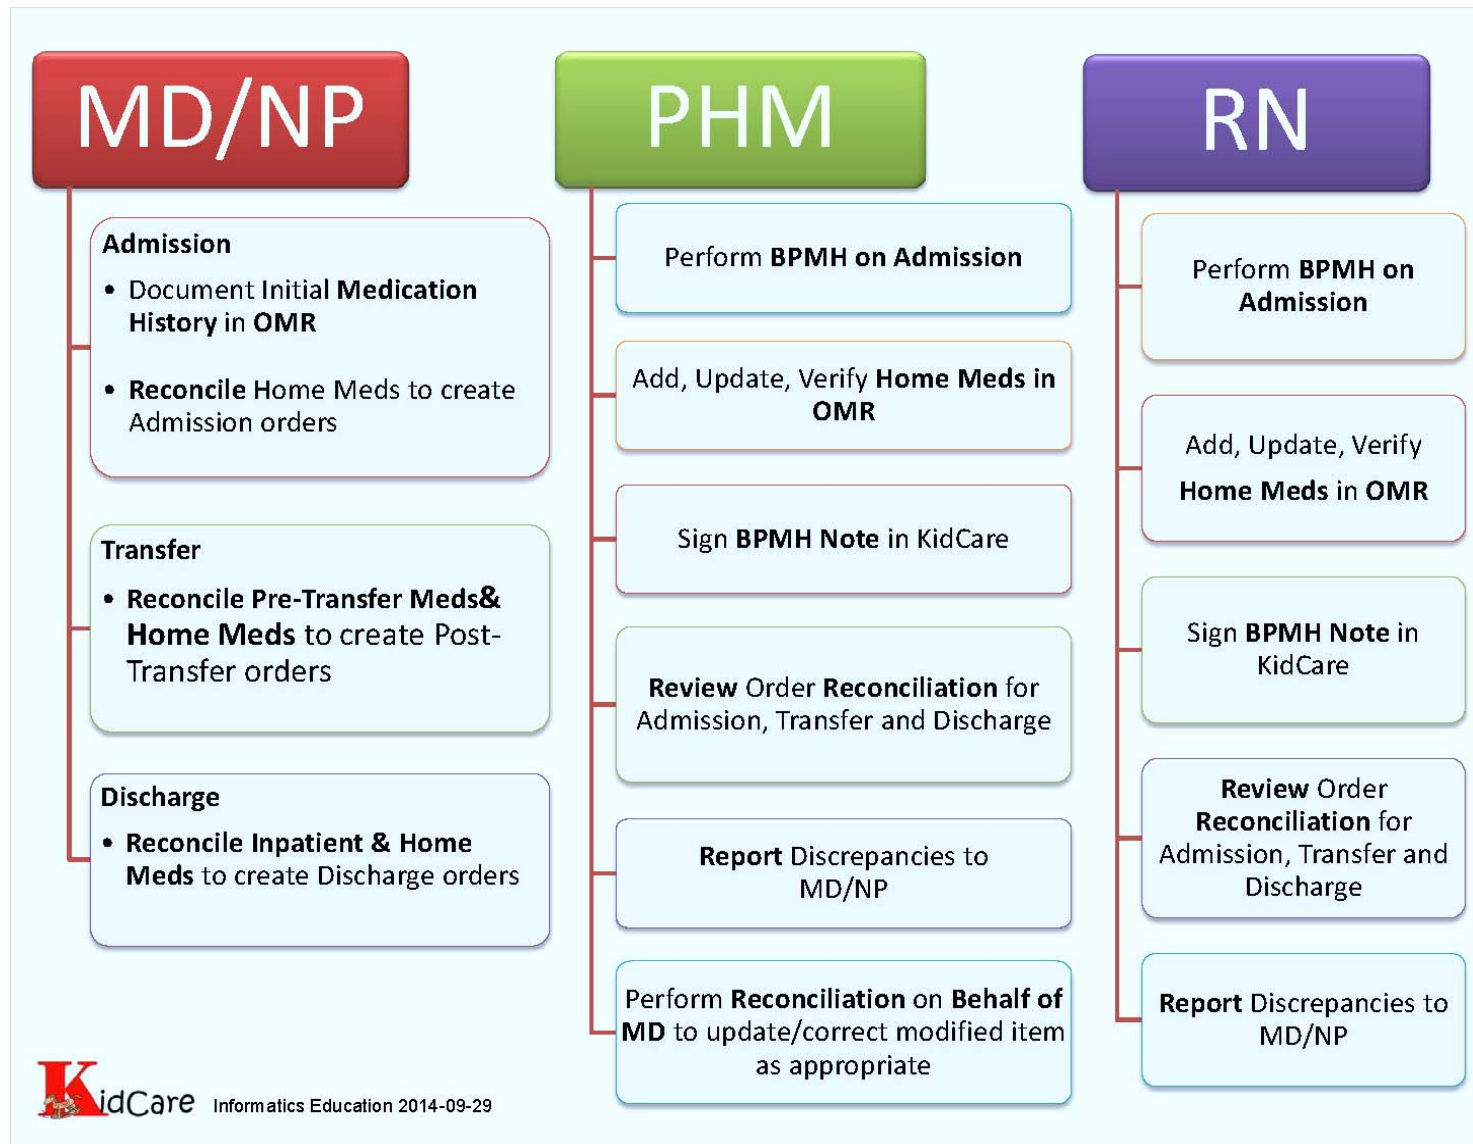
MD/NP

Admission
• Document Initial Medication History in OMR
• Reconcile Home Meds to create Admission orders

Transfer
• Reconcile Pre-Transfer Meds& Home Meds to create Post-Transfer orders

Discharge
• Reconcile Inpatient & Home Meds to create Discharge orders

PHM

Perform BPMH on Admission

Add, Update, Verify Home Meds in OMR

Sign BPMH Note in KidCare

Review Order Reconciliation for Admission, Transfer and Discharge

Report Discrepancies to MD/NP

Perform Reconciliation on Behalf of MD to update/correct modified item as appropriate

RN

Perform BPMH on Admission

Add, Update, Verify Home Meds in OMR

Sign BPMH Note in KidCare

Review Order Reconciliation for Admission, Transfer and Discharge

Report Discrepancies to MD/NP

KidCare Informatics Education 2014-09-29